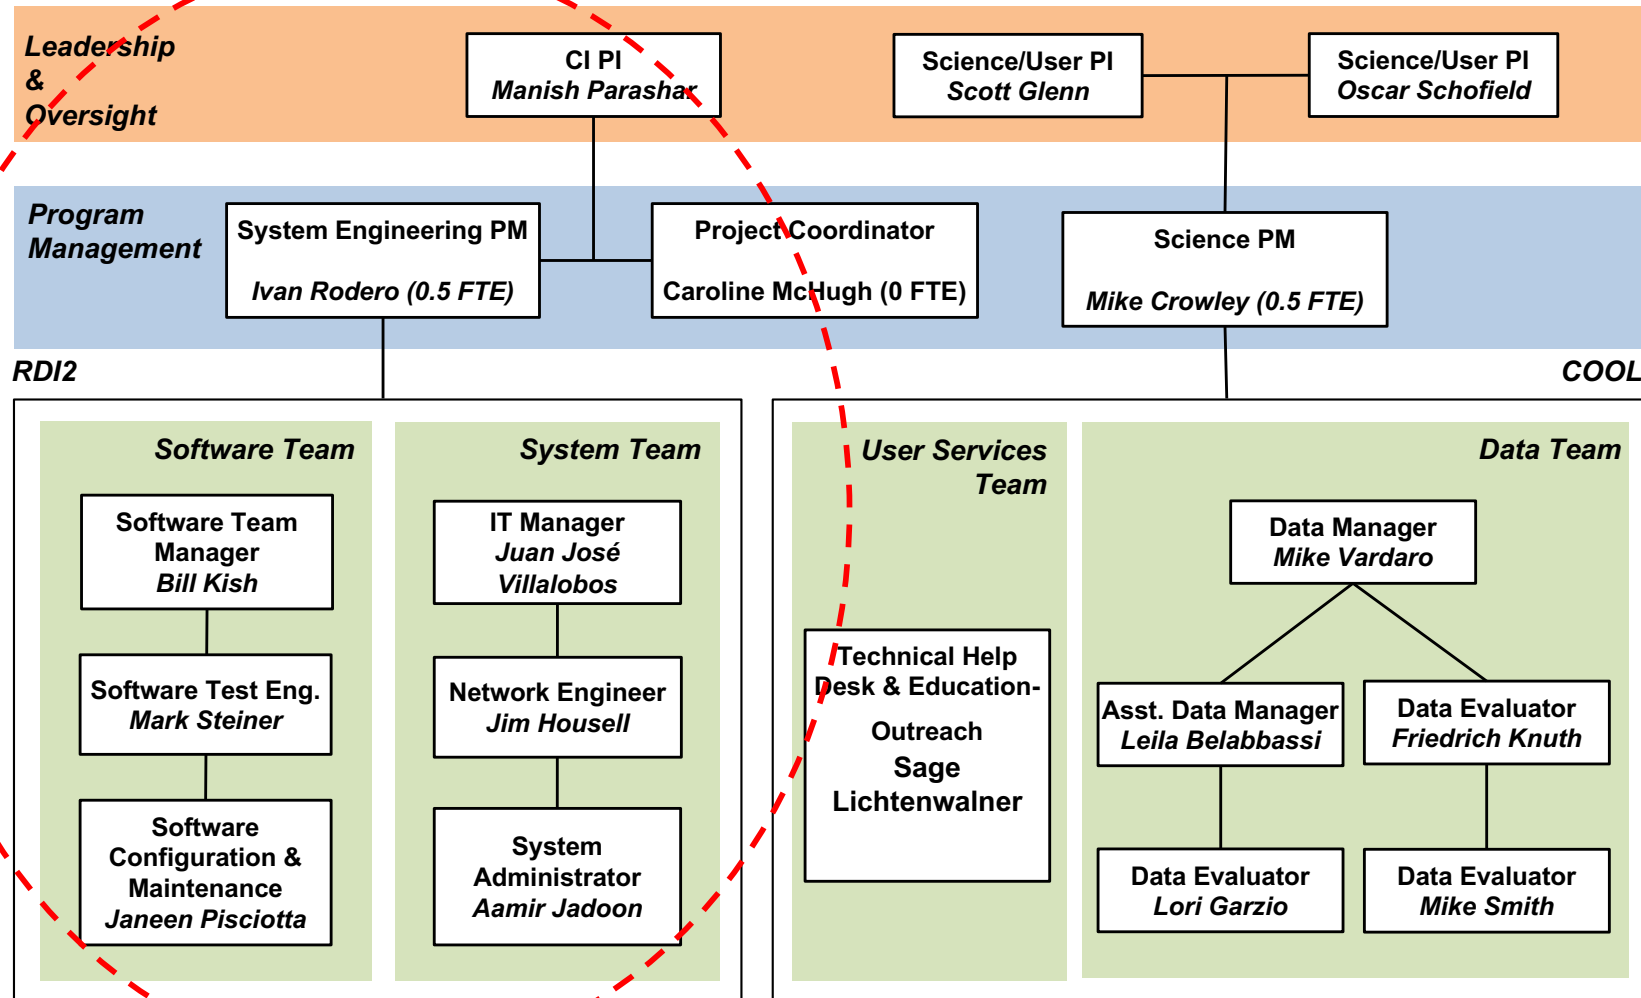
Leadership & Oversight

CI PI
Manish Parashar

Science/User PI
Scott Glenn

Science/User PI
Oscar Schofield

Program Management

System Engineering PM
Ivan Rodero (0.5 FTE)

Project Coordinator
Caroline McHugh (0 FTE)

Science PM
Mike Crowley (0.5 FTE)

RDI2

COOL

Software Team

Software Team Manager
Bill Kish

Software Test Eng.
Mark Steiner

Software Configuration & Maintenance
Janeen Pisciotta

System Team

IT Manager
Juan José Villalobos

Network Engineer
Jim Housell

System Administrator
Aamir Jadoon

User Services Team

Technical Help Desk & Education-Outreach
Sage Lichtenwalner

Data Team

Data Manager
Mike Vardaro

Asst. Data Manager
Leila Belabbassi

Data Evaluator
Friedrich Knuth

Data Evaluator
Lori Garzio

Data Evaluator
Mike Smith